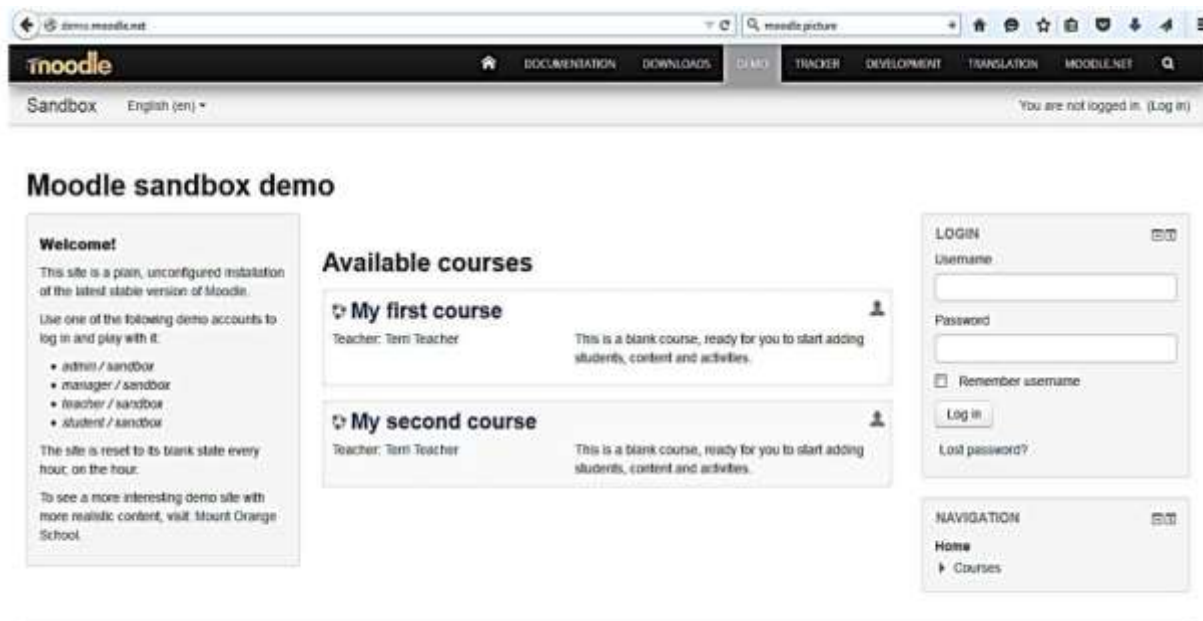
demo.moodle.net

moodle picture

moodle

DOCUMENTATION DOWNLOADS DEMO TRACKER DEVELOPMENT TRANSLATION MOODLE.NET

Sandbox English (en)

You are not logged in. (Log in)

Moodle sandbox demo

Welcome!

This site is a plain, unconfigured installation of the latest stable version of Moodle.

Use one of the following demo accounts to log in and play with it:

- admin / sandbox
- manager / sandbox
- teacher / sandbox
- student / sandbox

The site is reset to its blank state every hour, on the hour.

To see a more interesting demo site with more realistic content, visit: Mount Orange School.

Available courses

My first course

Teacher: Terri Teacher

This is a blank course, ready for you to start adding students, content and activities.

My second course

Teacher: Terri Teacher

This is a blank course, ready for you to start adding students, content and activities.

LOGIN

Username

Password

Remember username

Log in

Lost password?

NAVIGATION

Home

Courses